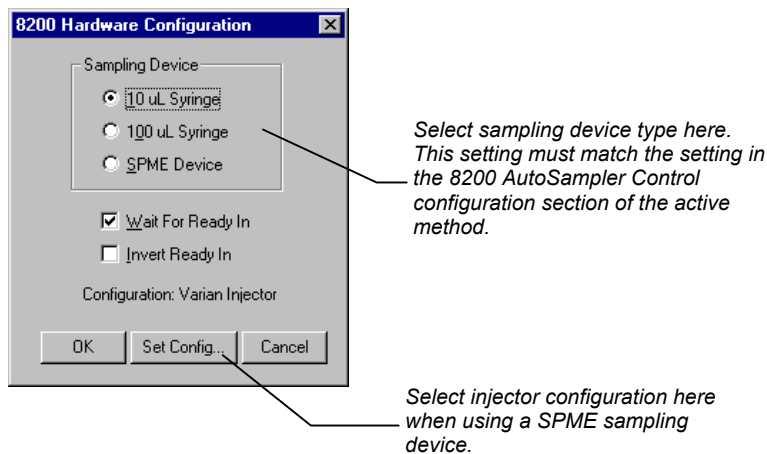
8200 Hardware Configuration

Sampling Device

10 uL Syringe

100 uL Syringe

SPME Device

Wait For Ready In

Invert Ready In

Configuration: Varian Injector

OK

Set Config...

Cancel

Select sampling device type here. This setting must match the setting in the 8200 AutoSampler Control configuration section of the active method.

Select injector configuration here when using a SPME sampling device.